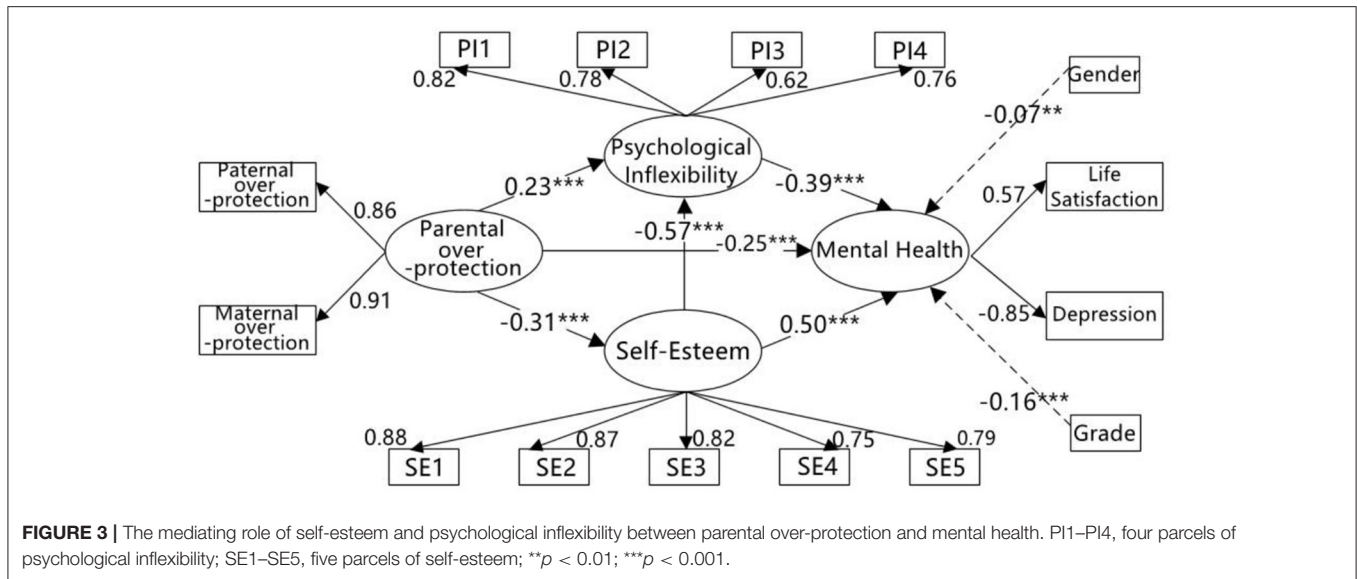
PI1
0.82
PI2
0.78
PI3
0.62
PI4
0.76
Gender
-0.07**
Psychological Inflexibility
Paternal over -protection
0.86
0.23***
-0.39***
Life Satisfaction
0.57
Parental over -protection
-0.57***
-0.25***
Mental Health
Maternal over -protection
0.91
-0.31***
0.50***
-0.85
Depression
Self-Esteem
-0.16***
Grade
0.88
0.87
0.82
0.75
0.79
SE1
SE2
SE3
SE4
SE5

**FIGURE 3 |** The mediating role of self-esteem and psychological inflexibility between parental over-protection and mental health. PI1–PI4, four parcels of psychological inflexibility; SE1–SE5, five parcels of self-esteem; $^{**}p < 0.01$; $^{***}p < 0.001$.